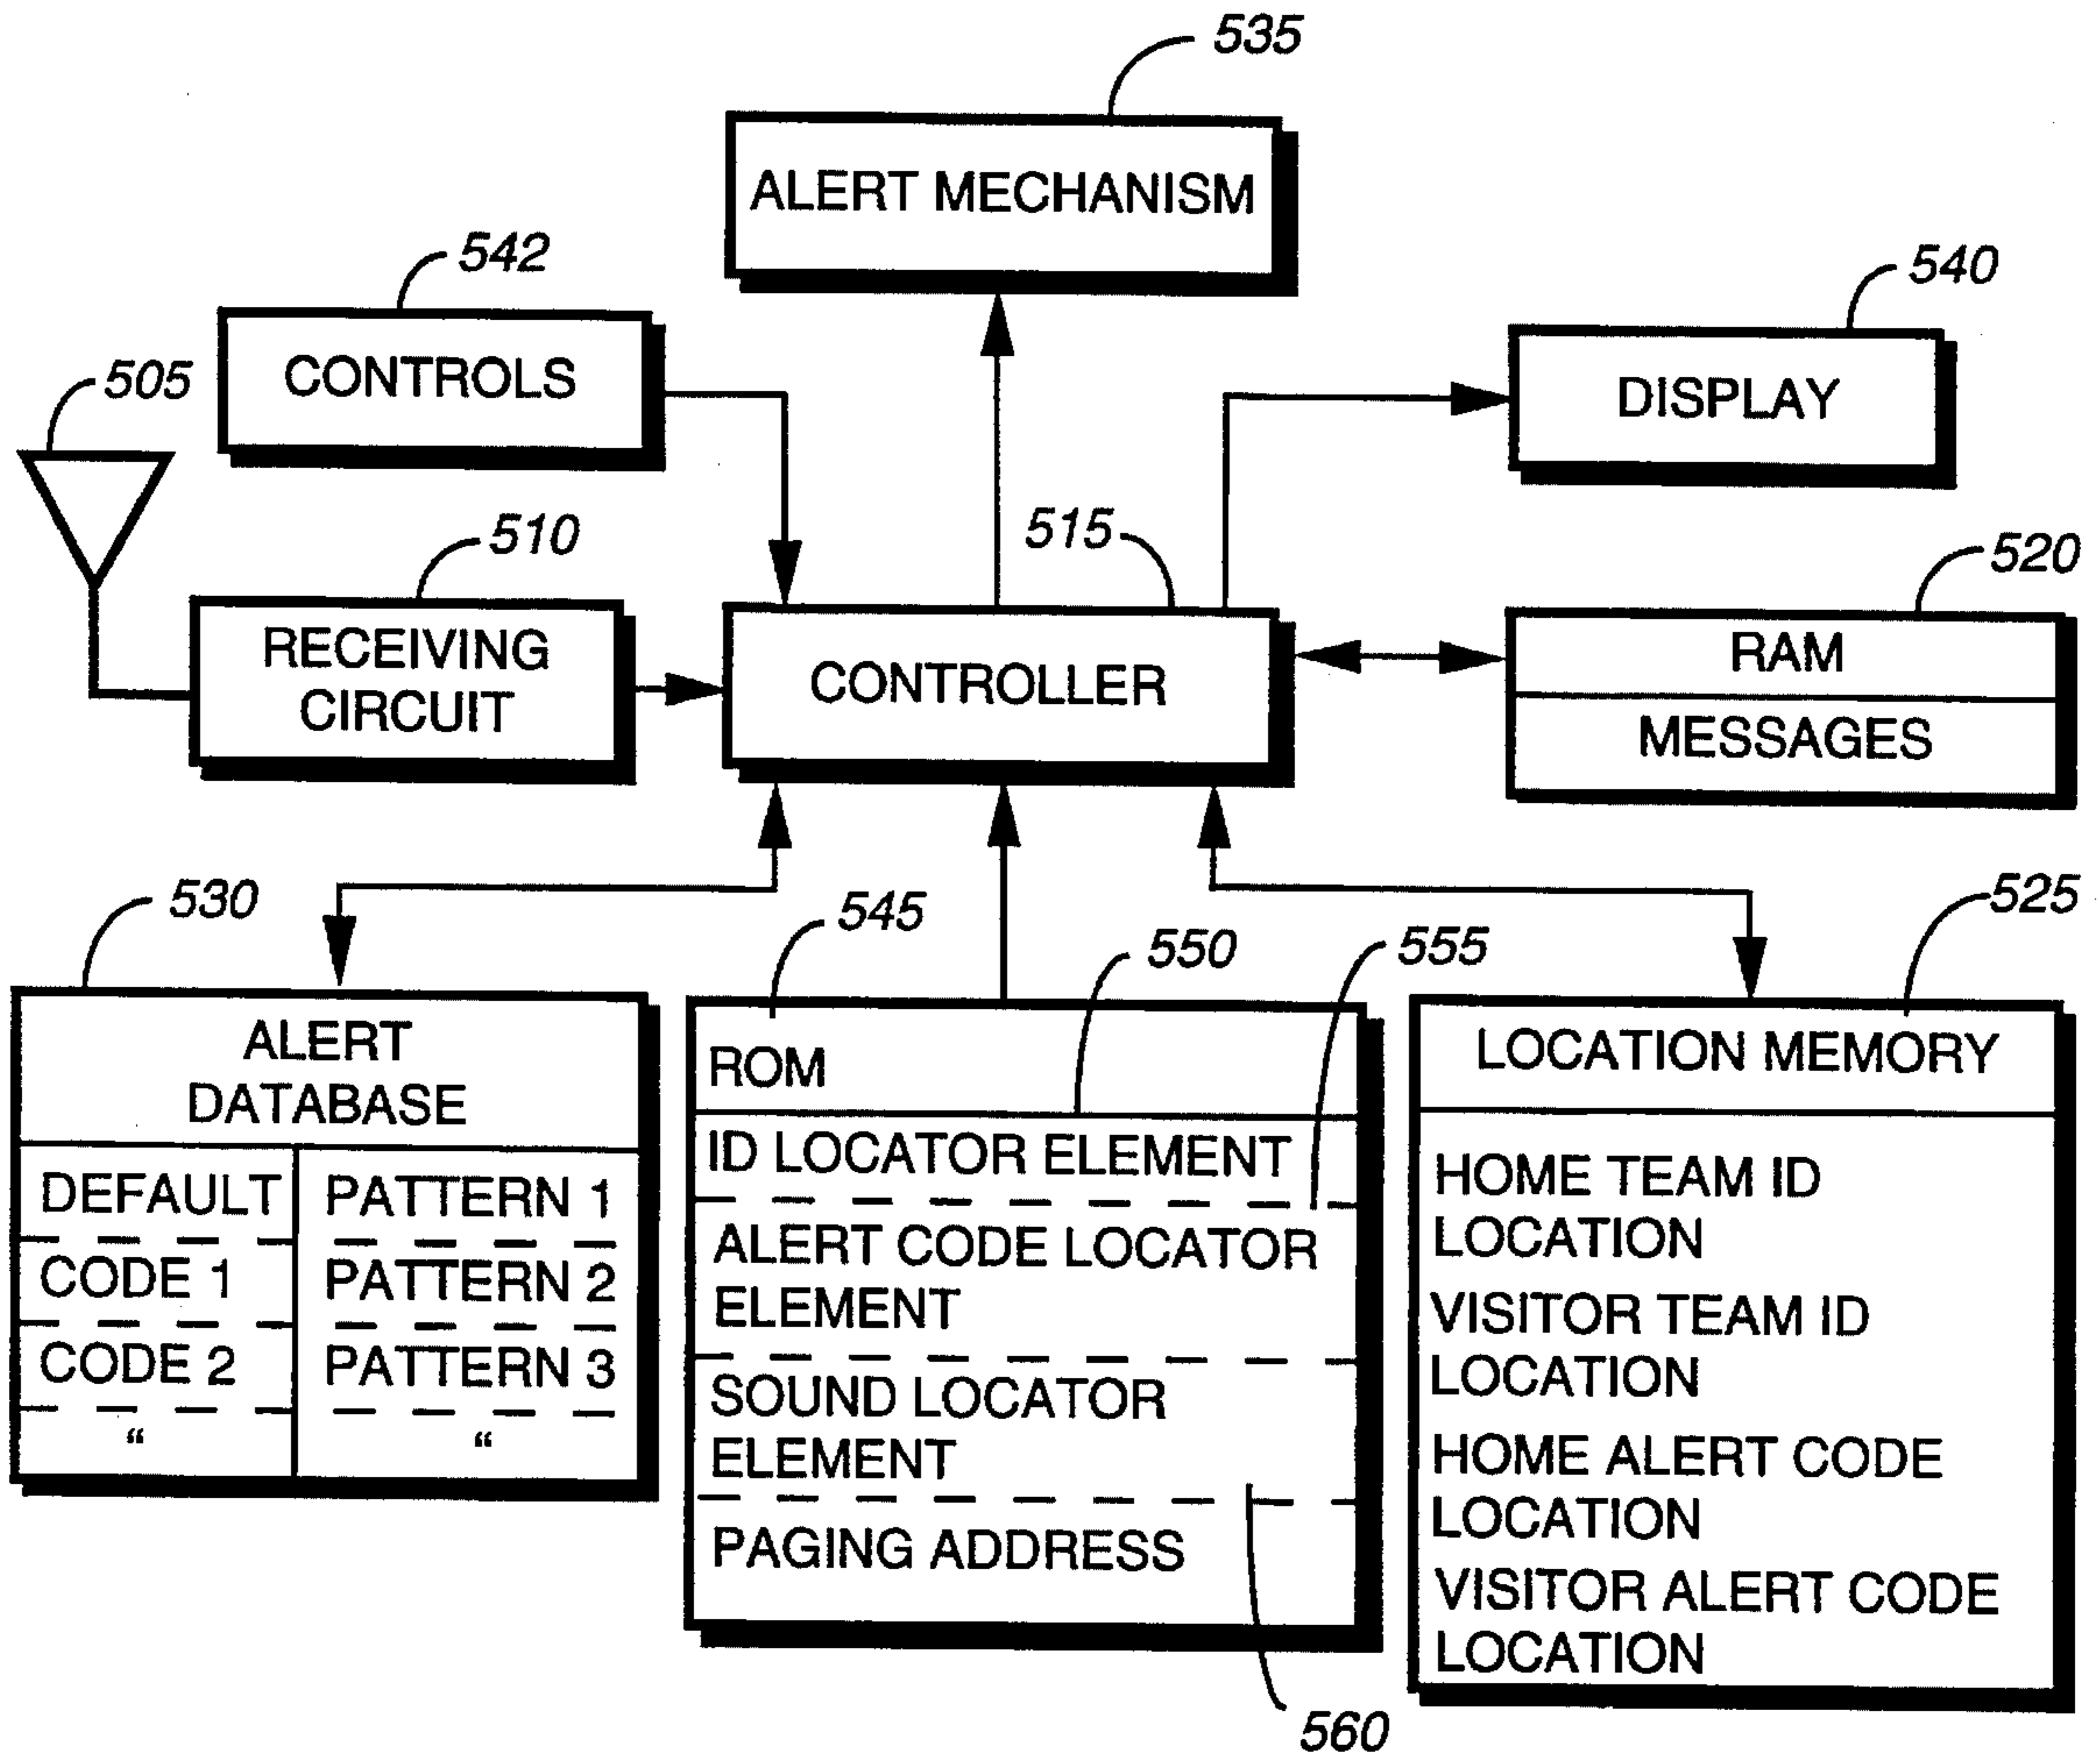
535

ALERT MECHANISM

542

CONTROLS

540

DISPLAY

505

510

RECEIVING CIRCUIT

515

CONTROLLER

520

RAM

MESSAGES

530

ALERT DATABASE

| DEFAULT | PATTERN 1 |
|---|---|
| CODE 1 | PATTERN 2 |
| CODE 2 | PATTERN 3 |
| " | " |

545

550

555

ROM

ID LOCATOR ELEMENT

ALERT CODE LOCATOR ELEMENT

SOUND LOCATOR ELEMENT

PAGING ADDRESS

560

525

LOCATION MEMORY

HOME TEAM ID LOCATION

VISITOR TEAM ID LOCATION

HOME ALERT CODE LOCATION

VISITOR ALERT CODE LOCATION